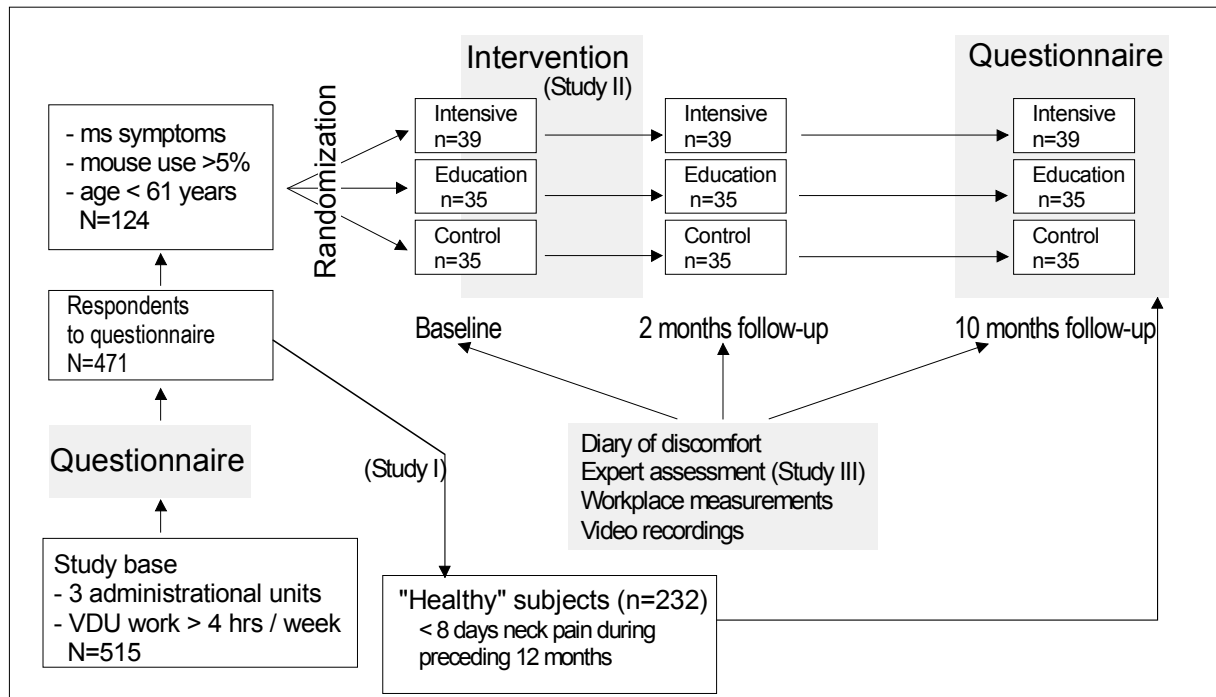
Intervention
(Study II)

Questionnaire

- ms symptoms
- mouse use >5%
- age < 61 years
N=124

Randomization

Intensive
n=39

Education
n=35

Control
n=35

Intensive
n=39

Education
n=35

Control
n=35

Intensive
n=39

Education
n=35

Control
n=35

Respondents to questionnaire
N=471

Baseline

2 months follow-up

10 months follow-up

Questionnaire

(Study I)

Diary of discomfort
Expert assessment (Study III)
Workplace measurements
Video recordings

Study base
- 3 administrational units
- VDU work > 4 hrs / week
N=515

"Healthy" subjects (n=232)
< 8 days neck pain during preceding 12 months